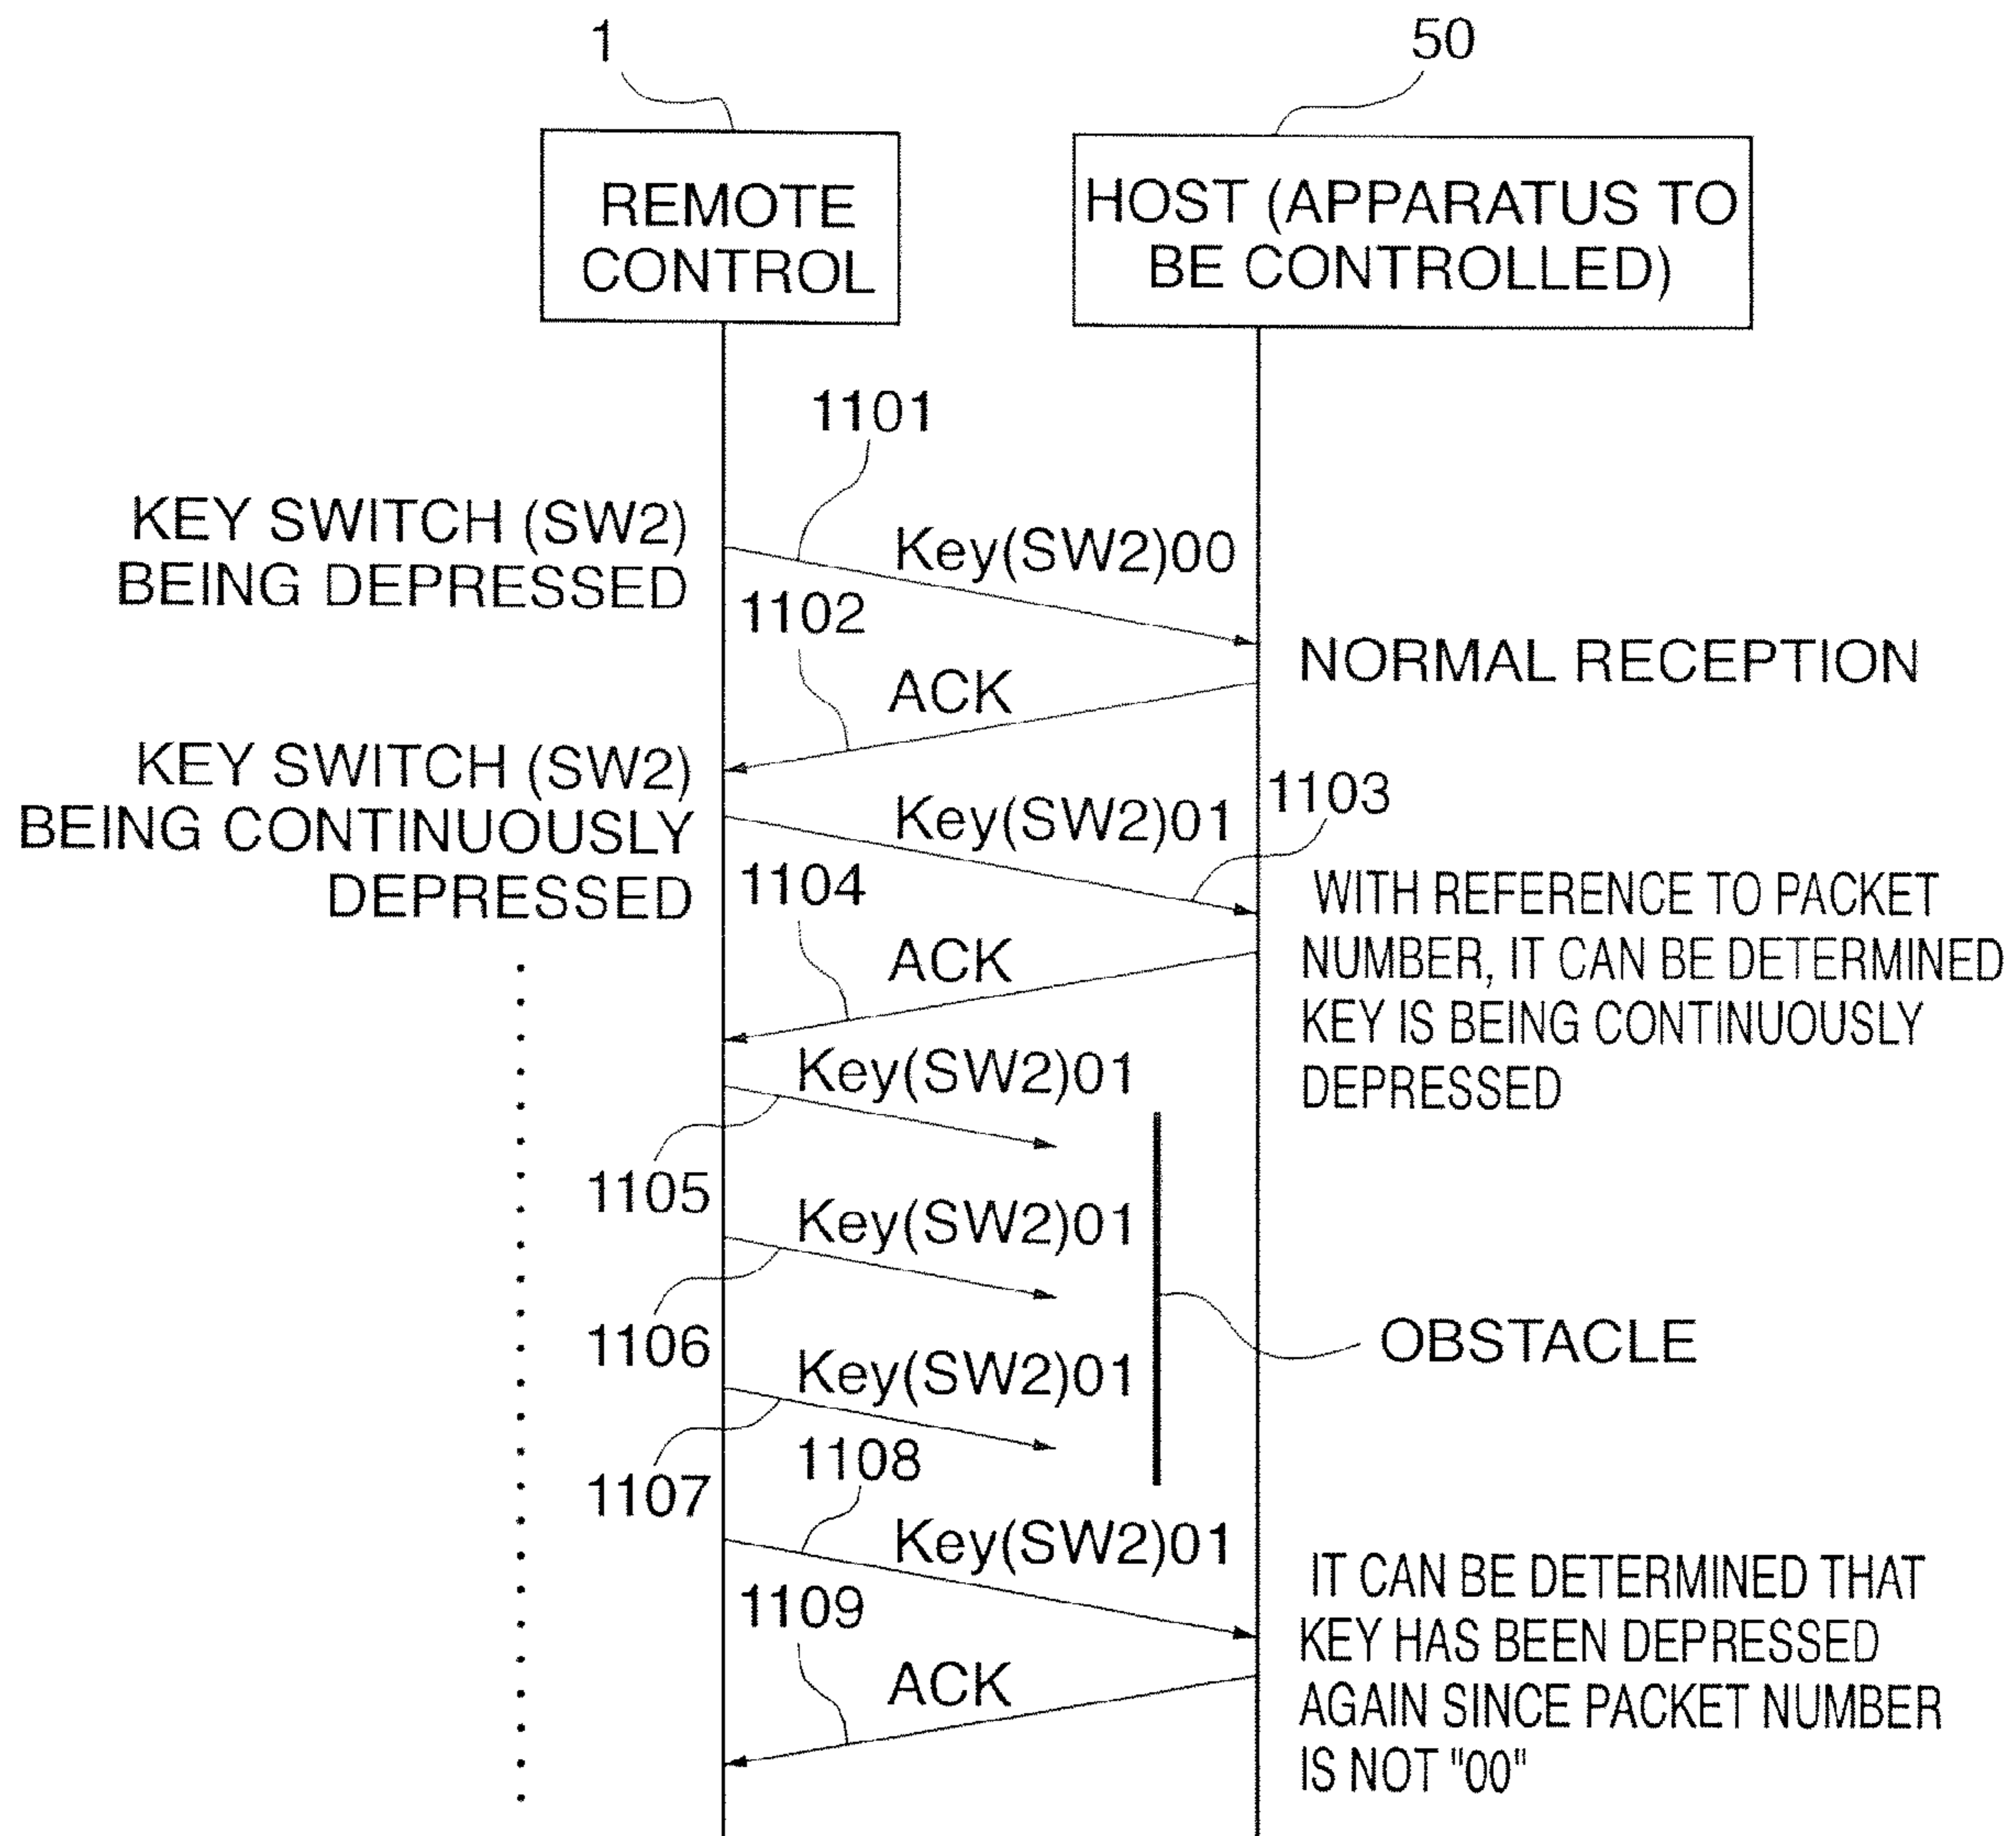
1

50

REMOTE CONTROL

HOST (APPARATUS TO BE CONTROLLED)

1101

KEY SWITCH (SW2) BEING DEPRESSED

Key(SW2)00

1102

NORMAL RECEPTION

ACK

KEY SWITCH (SW2) BEING CONTINUOUSLY DEPRESSED

Key(SW2)01

1103

1104

WITH REFERENCE TO PACKET NUMBER, IT CAN BE DETERMINED KEY IS BEING CONTINUOUSLY DEPRESSED

ACK

Key(SW2)01

1105

Key(SW2)01

OBSTACLE

1106

Key(SW2)01

1108

1107

Key(SW2)01

IT CAN BE DETERMINED THAT KEY HAS BEEN DEPRESSED AGAIN SINCE PACKET NUMBER IS NOT "00"

1109

ACK